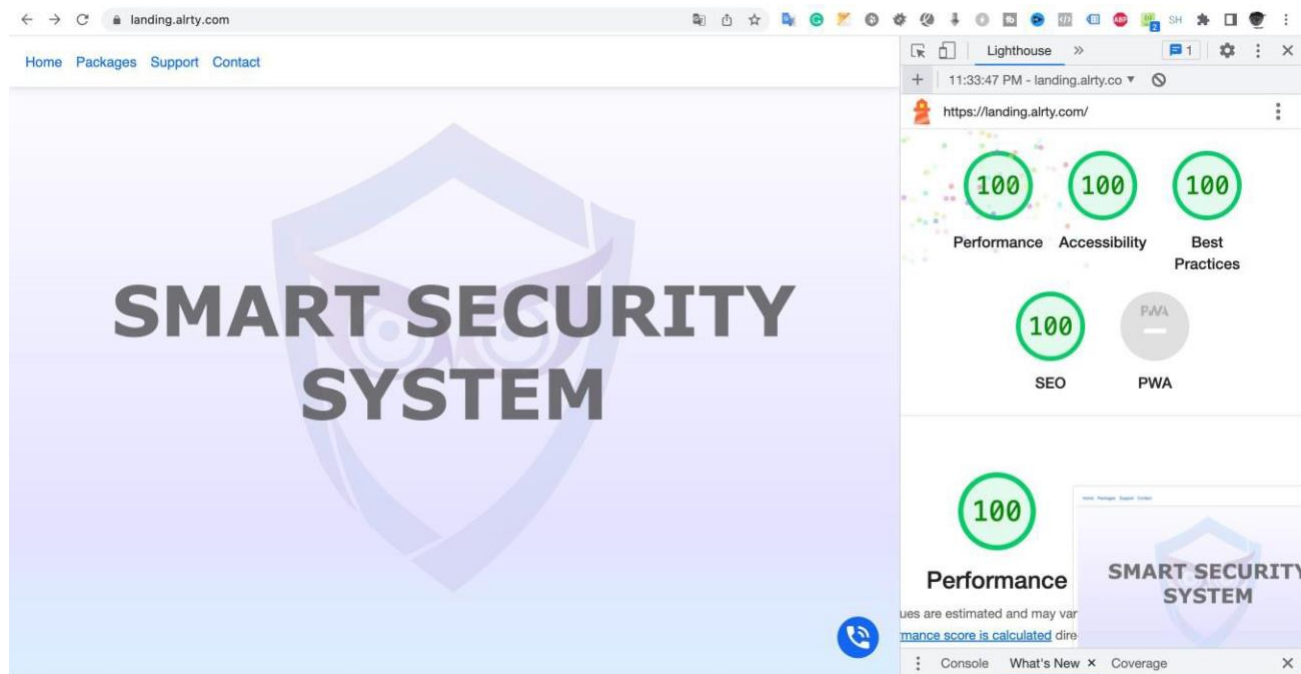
landing.alrty.com

Home Packages Support Contact

SMART SECURITY SYSTEM

Lighthouse »

1

11:33:47 PM - landing.alrty.co ▾

https://landing.alrty.com/

100 Performance

100 Accessibility

100 Best Practices

100 SEO

PWA PWA

100

Performance

ues are estimated and may var

mance score is calculated dire

Home Packages Support Contact

SMART SECURITY SYSTEM

Console What's New × Coverage